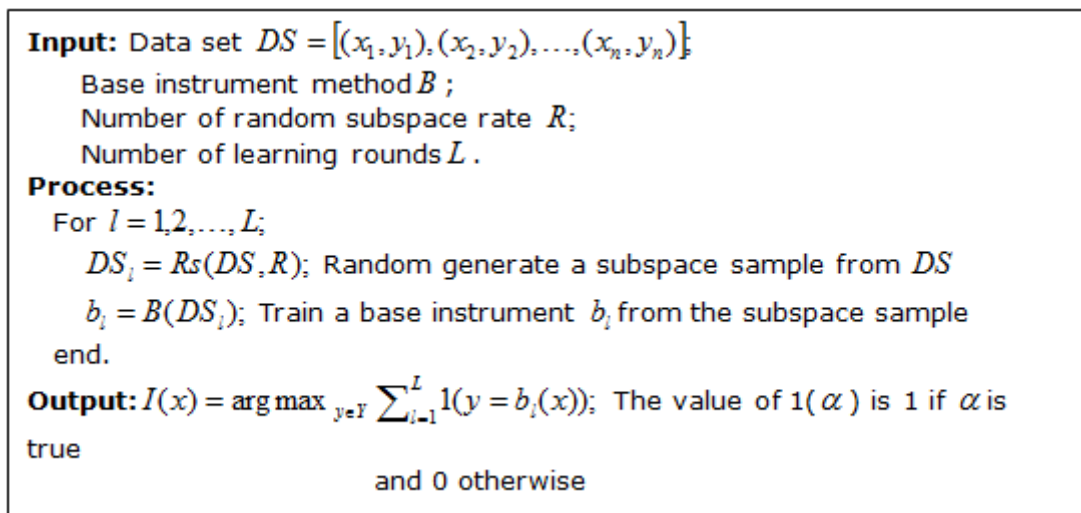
**Input:** Data set $DS = [(x_1, y_1), (x_2, y_2), \ldots, (x_n, y_n)]$;
Base instrument method $B$ ;
Number of random subspace rate $R$;
Number of learning rounds $L$ .
**Process:**
For $l = 1, 2, \ldots, L$;
$DS_l = Rs(DS, R)$; Random generate a subspace sample from $DS$
$b_l = B(DS_l)$; Train a base instrument $b_l$ from the subspace sample
end.
**Output:** $I(x) = \arg\max_{y \in Y} \sum_{l=1}^{L} 1(y = b_l(x))$; The value of 1( $\alpha$ ) is 1 if $\alpha$ is true

and 0 otherwise